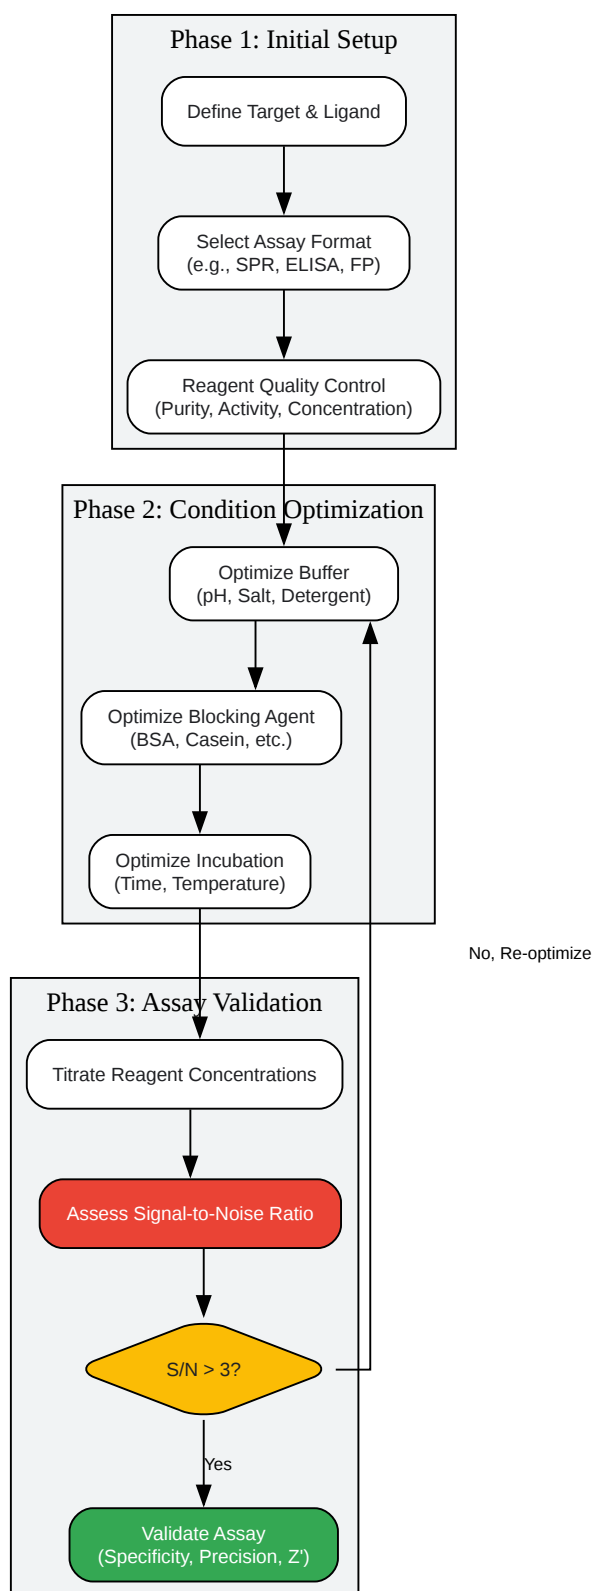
Phase 1: Initial Setup

Define Target & Ligand

Select Assay Format (e.g., SPR, ELISA, FP)

Reagent Quality Control (Purity, Activity, Concentration)

Phase 2: Condition Optimization

Optimize Buffer (pH, Salt, Detergent)

Optimize Blocking Agent (BSA, Casein, etc.)

Optimize Incubation (Time, Temperature)

No, Re-optimize

Phase 3: Assay Validation

Titrate Reagent Concentrations

Assess Signal-to-Noise Ratio

S/N > 3?

Yes

Validate Assay (Specificity, Precision, Z')